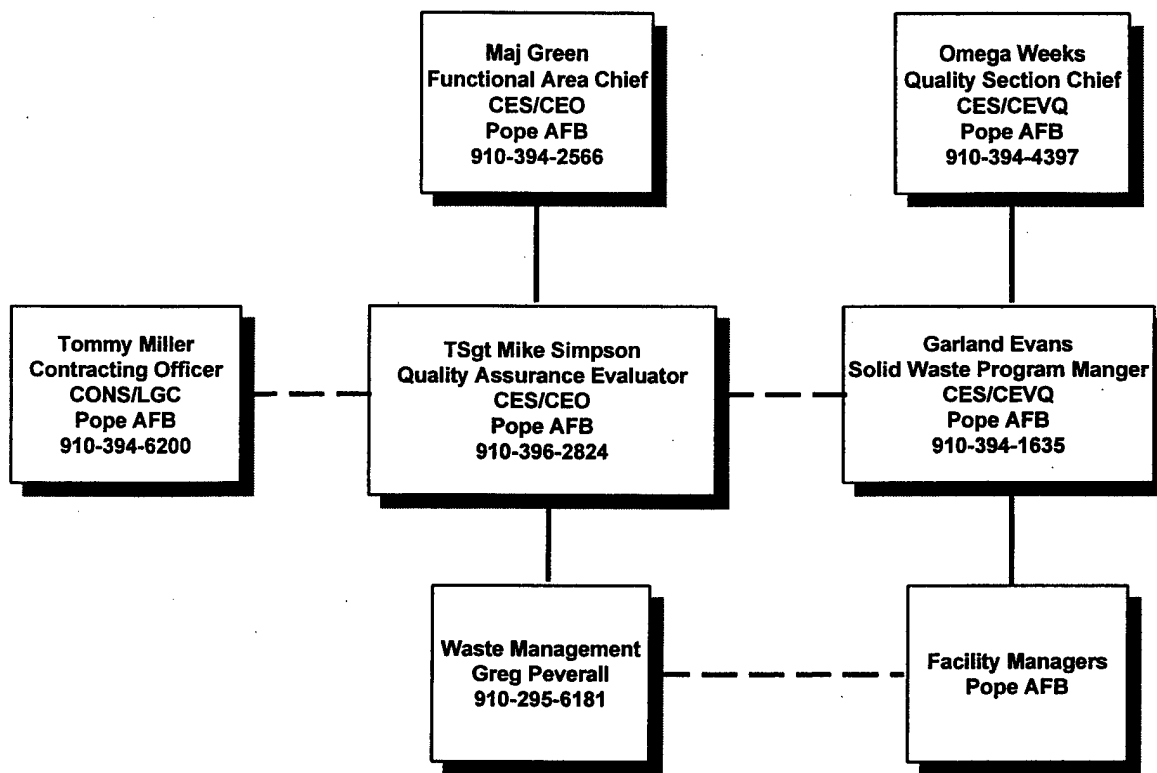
Maj Green
Functional Area Chief
CES/CEO
Pope AFB
910-394-2566

Omega Weeks
Quality Section Chief
CES/CEVQ
Pope AFB
910-394-4397

Tommy Miller
Contracting Officer
CONS/LGC
Pope AFB
910-394-6200

TSgt Mike Simpson
Quality Assurance Evaluator
CES/CEO
Pope AFB
910-396-2824

Garland Evans
Solid Waste Program Manger
CES/CEVQ
Pope AFB
910-394-1635

Waste Management
Greg Peverall
910-295-6181

Facility Managers
Pope AFB